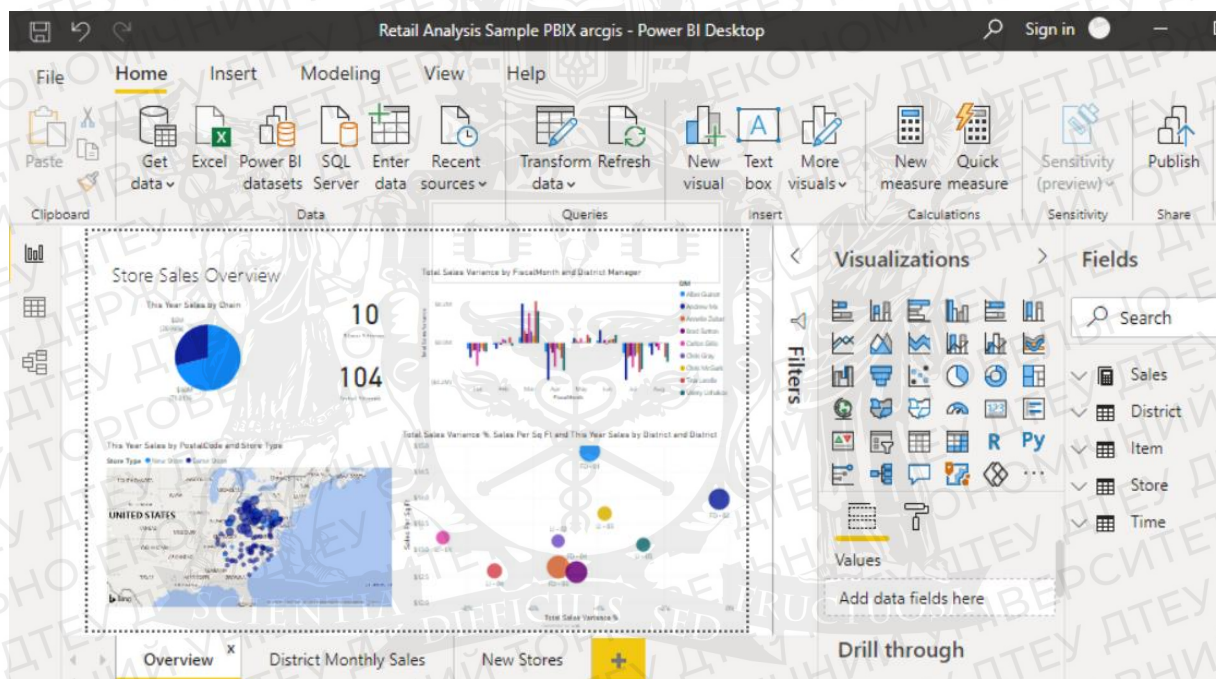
Retail Analysis Sample PBIX arcgis - Power BI Desktop

Sign in

File Home Insert Modeling View Help

Paste

Clipboard

Get data

Excel

Power BI datasets

SQL Server

Enter data

Recent sources

Data

Transform data

Refresh

Queries

New visual

Text box

More visuals

Insert

New measure

Quick measure

Calculations

Sensitivity (preview)

Sensitivity

Publish

Share

Store Sales Overview

This Year Sales by Chain

10

104

Total Sales Variance by FiscalMonth and District Manager

This Year Sales by PostalCode and Store Type

UNITED STATES

Total Sales Variance %, Sales Per Sq Ft and This Year Sales by District and District

Filters

Visualizations

R Py

Values

Add data fields here

Drill through

Fields

Search

Sales

District

Item

Store

Time

Overview

District Monthly Sales

New Stores

+